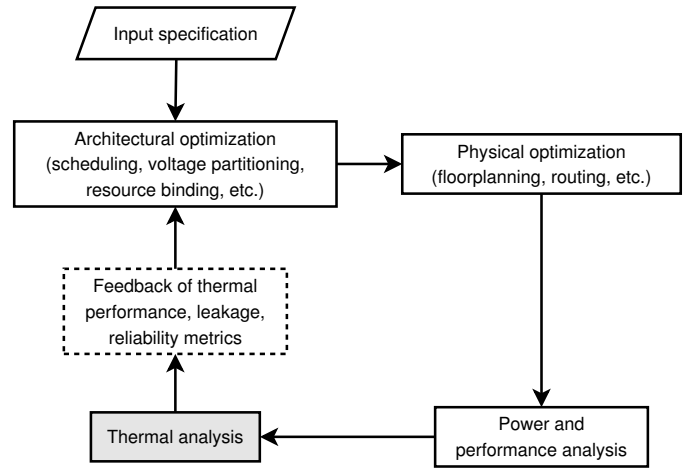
Input specification

Architectural optimization
(scheduling, voltage partitioning,
resource binding, etc.)

Physical optimization
(floorplanning, routing, etc.)

Feedback of thermal
performance, leakage,
reliability metrics

Thermal analysis

Power and
performance analysis